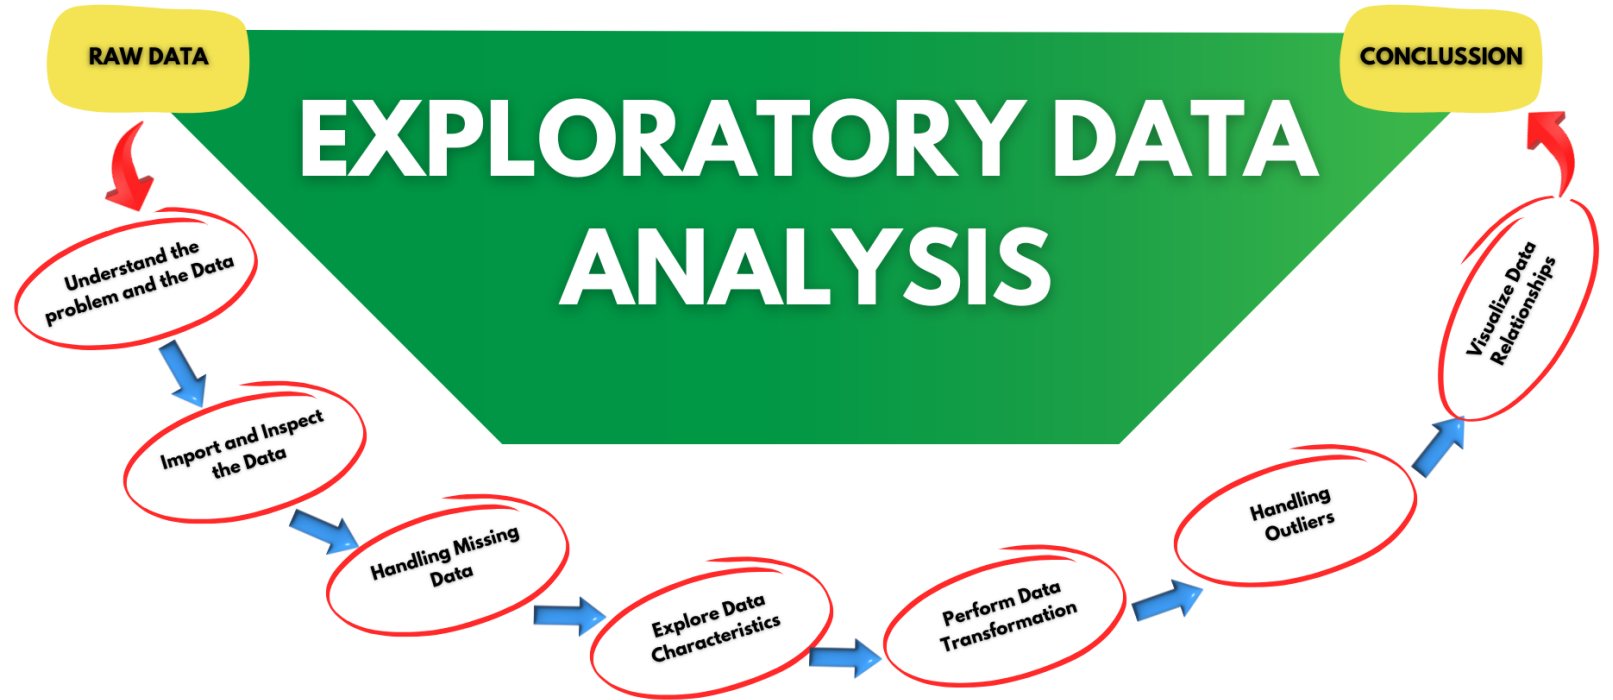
RAW DATA

EXPLORATORY DATA ANALYSIS

CONCLUSSION

Understand the problem and the Data

Import and Inspect the Data

Handling Missing Data

Explore Data Characteristics

Perform Data Transformation

Handling Outliers

Visualize Data Relationships